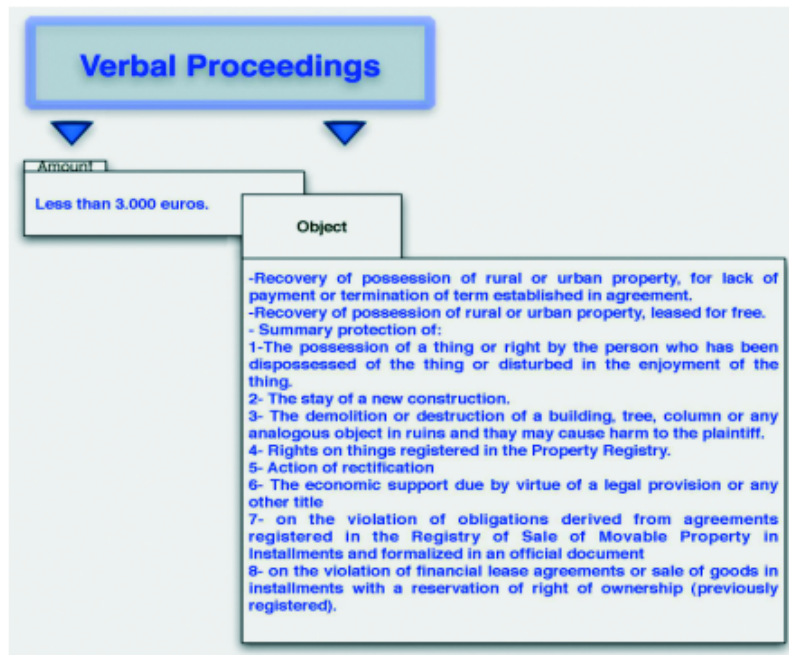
Verbal Proceedings

Amount

Less than 3.000 euros.

Object

-Recovery of possession of rural or urban property, for lack of payment or termination of term established in agreement.
-Recovery of possession of rural or urban property, leased for free.
- Summary protection of:
1-The possession of a thing or right by the person who has been dispossessed of the thing or disturbed in the enjoyment of the thing.
2- The stay of a new construction.
3- The demolition or destruction of a building, tree, column or any analogous object in ruins and thay may cause harm to the plaintiff.
4- Rights on things registered in the Property Registry.
5- Action of rectification
6- The economic support due by virtue of a legal provision or any other title
7- on the violation of obligations derived from agreements registered in the Registry of Sale of Movable Property in Installments and formalized in an official document
8- on the violation of financial lease agreements or sale of goods in installments with a reservation of right of ownership (previously registered).